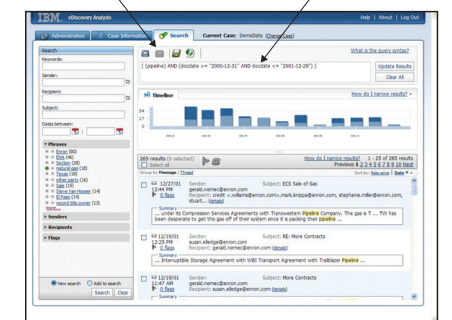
IBM. eDiscovery Analysis

Help | About | Log Out

Administration | Case Information | Search | Current Case: DemoData (Change Case)

Search
Keywords:
Sender:
Recipient:
Subject:
Dates between:

Phrases
Enron (80)
Ena (46)
Socken (28)
natural gas (10)
Texas (18)
other party (16)
Sale (15)
Steve Van Hooser (14)
El Paso (14)
record title owner (13)
more...

Senders
Recipients
Flags

New search   Add to search
Search   Clear

What is the query syntax?

( (pipeline) AND (docdate >= "2000-12-31" AND docdate <= "2001-12-29") )

Update Results
Clear All

Timeline

How do I narrow results?

265 results (0 selected)
Select all

How do I narrow results?   1 - 25 of 265 results
Previous 1 2 3 4 5 6 7 8 9 10 Next

Group by Message | Thread     Sort by: Relevance | Date

12/27/01 12:44 PM   0 flags   Sender: gerald.nemec@enron.com   Subject: ECS Sale of Gas
Recipient: credit <.williams@enron.com>, mark.knippa@enron.com, stephanie.miller@enron.com, stuart... (details)
Summary
... under its Compression Services Agreements with Transwestern Pipeline Company. The gas is T ... TW has been desperate to get this gas off of their system since it is packing their pipeline ...

12/19/01 12:25 PM   0 flags   Sender: susan.elledge@enron.com   Subject: RE: More Contracts
Recipient: gerald.nemec@enron.com (details)
Summary
... Interruptible Storage Agreement with WBI Transport Agreement with Trailblazer Pipeline ...

12/19/01 11:47 AM   0 flags   Sender: gerald.nemec@enron.com   Subject: More Contracts
Recipient: susan.elledge@enron.com (details)
Summary